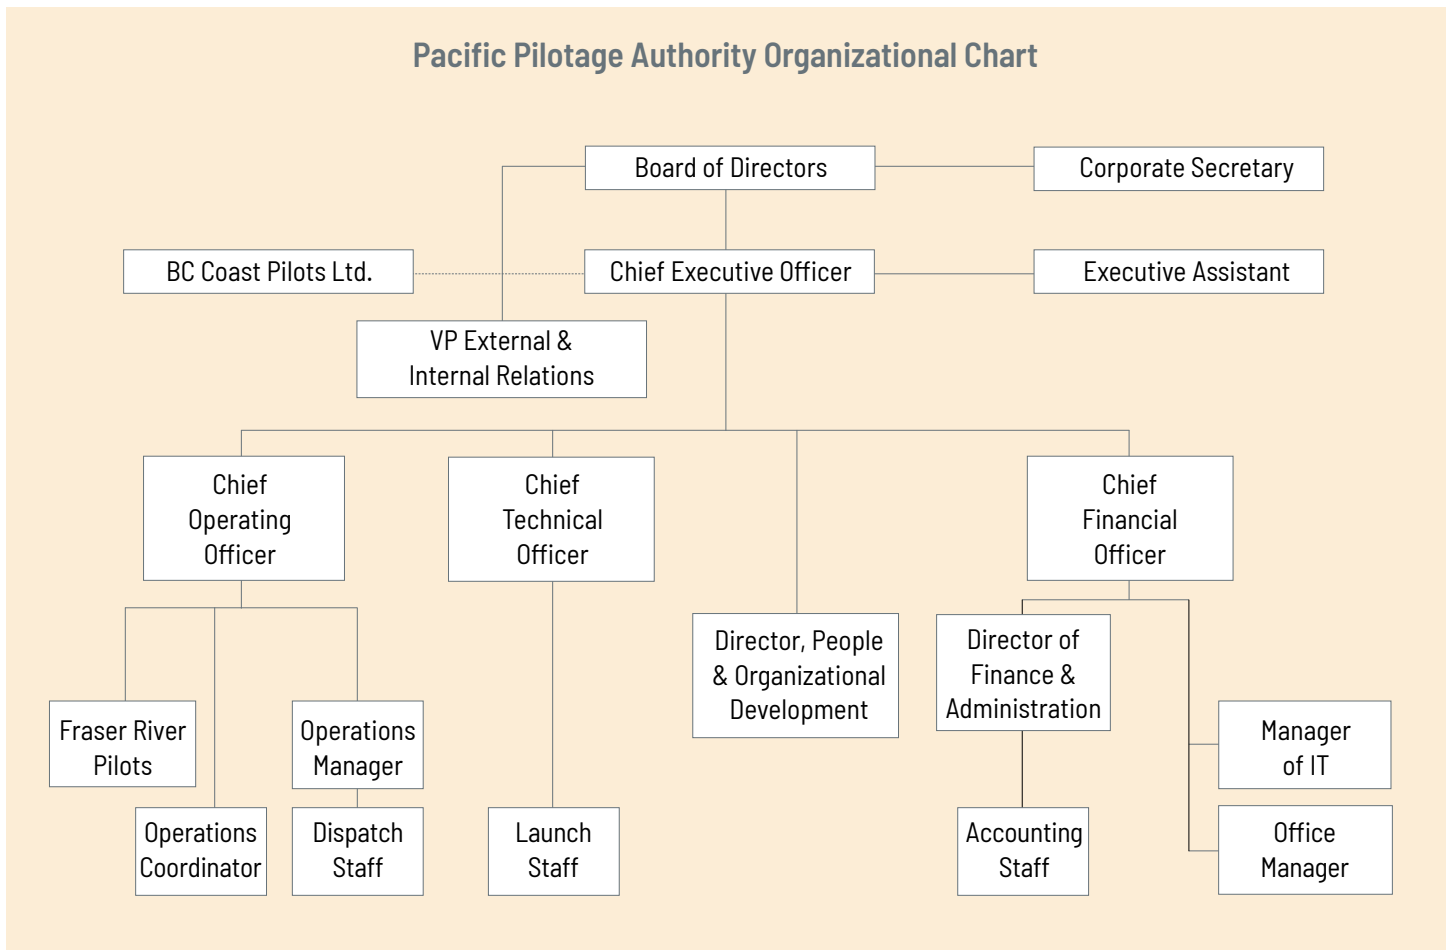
Pacific Pilotage Authority Organizational Chart

Board of Directors

Corporate Secretary

BC Coast Pilots Ltd.

Chief Executive Officer

Executive Assistant

VP External & Internal Relations

Chief Operating Officer

Chief Technical Officer

Chief Financial Officer

Director, People & Organizational Development

Director of Finance & Administration

Fraser River Pilots

Operations Manager

Manager of IT

Operations Coordinator

Dispatch Staff

Launch Staff

Accounting Staff

Office Manager